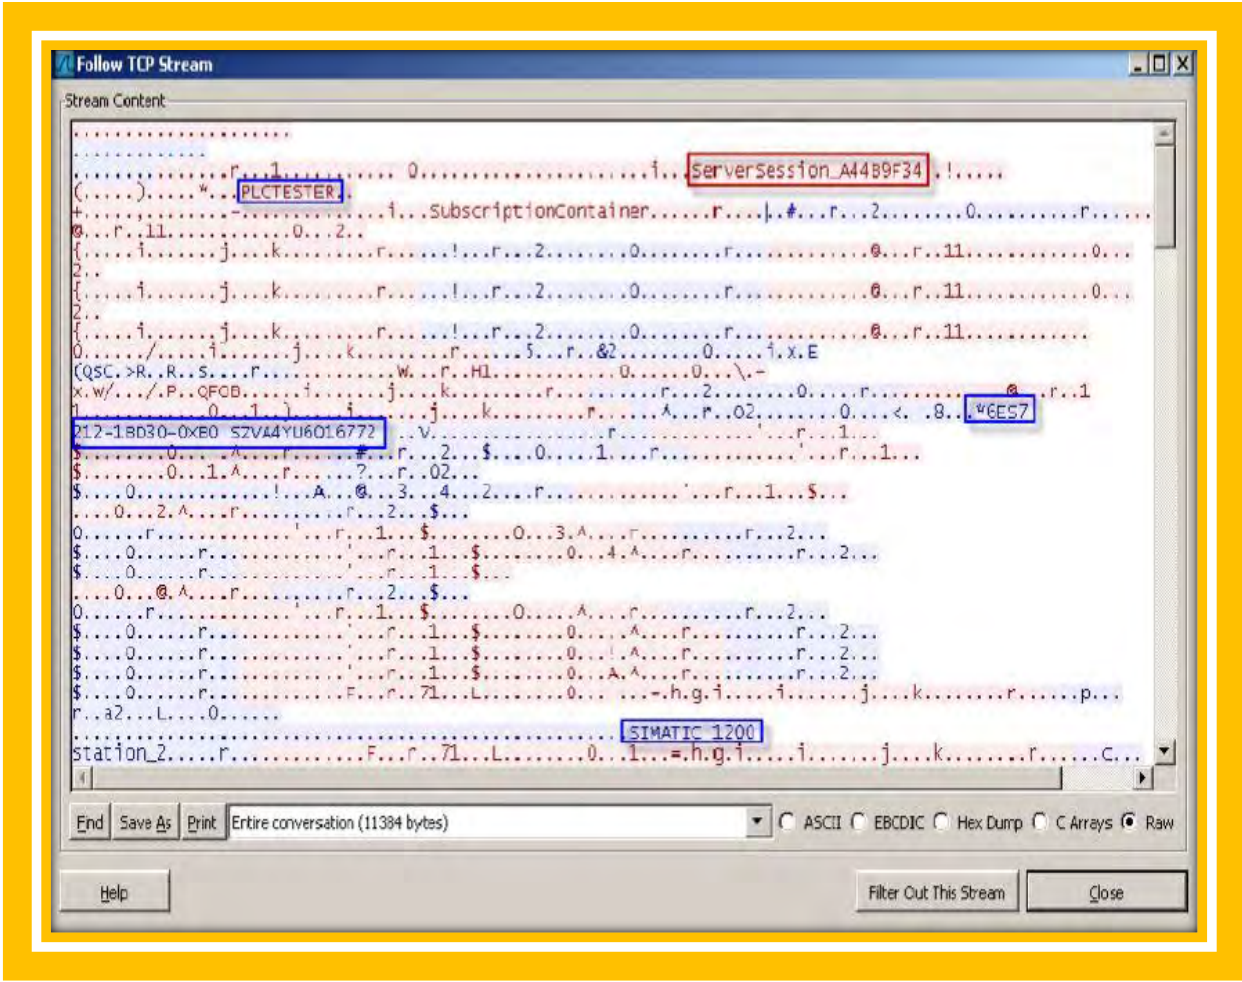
Follow TCP Stream

Stream Content

.....................
.............
..............r...1.......... 0......................i..ServerSession_A44B9F34.!.....
(.....).....*...PLCTESTER.
+...............-..............i...SubscriptionContainer......r....|.#...r...2.........0..........r......
@...r..11............0...2..
{.....i.......j...k..........r......!...r...2........0.........r..........@...r..11............0...
2..
{.....i.......j...k..........r......!...r...2........0.........r..........@...r..11............0...
2..
{.....i.......j...k..........r......!...r...2........0.........r..........@...r..11............
0....../.....i........j.....k.........W....r.......5...r..&2.........0.....i.X.E
(QSC.>R..R..S....r.............r..H1............0......0...\.-
x.w/.../.P..QFOB.......i.........j.....k.........r...........r...2........0.....r...........@...r..1
...........0...1...........i......j....k.........r.......^...r..02.........0....<. .8...*6ES7
212-1BD30-0XB0 S2V44YU6016772 ..V......................r...........'...r...1...
$.......0........^.......#...r...2...$....0.....1....r...............'...r...1...
$........0...1.^.....r.......?...r..02...
$....0...............!...A...@...3...4...2....r...................`...r...1...$...
.....0...2.^.....r...........r...2...$...
0.....r.................'...r...1...$.........0...3.^.....r............r...2...
$....0.......r...............'...r...1...$.........0....4.^.....r.........r...2...
$....0.......r...............'...r...1...$...
.....0...@.^.....r...........r...2...$...
0.....r.................'...r...1...$.........0.....^.....r............r...2...
$....0.......r...............'...r...1...$.........0.....^.....r.........r...2...
$....0.......r...............'...r...1...$.........0...!.^.....r.........r...2...
$....0.......r...............'...r...1...$.........0...A.^.....r.........r...2...
$....0.......r..........F...r..71...L.........0.....-.h.g.i.....i.......j....k........r.......p...
r..a2...L....0......
..................................................SIMATIC 1200
station_2.....r..............F...r..71...L........0...1...=.h.g.i.....i........j....k........r......c...

Find Save As Print Entire conversation (11384 bytes) ASCII EBCDIC Hex Dump C Arrays Raw

Help Filter Out This Stream Close